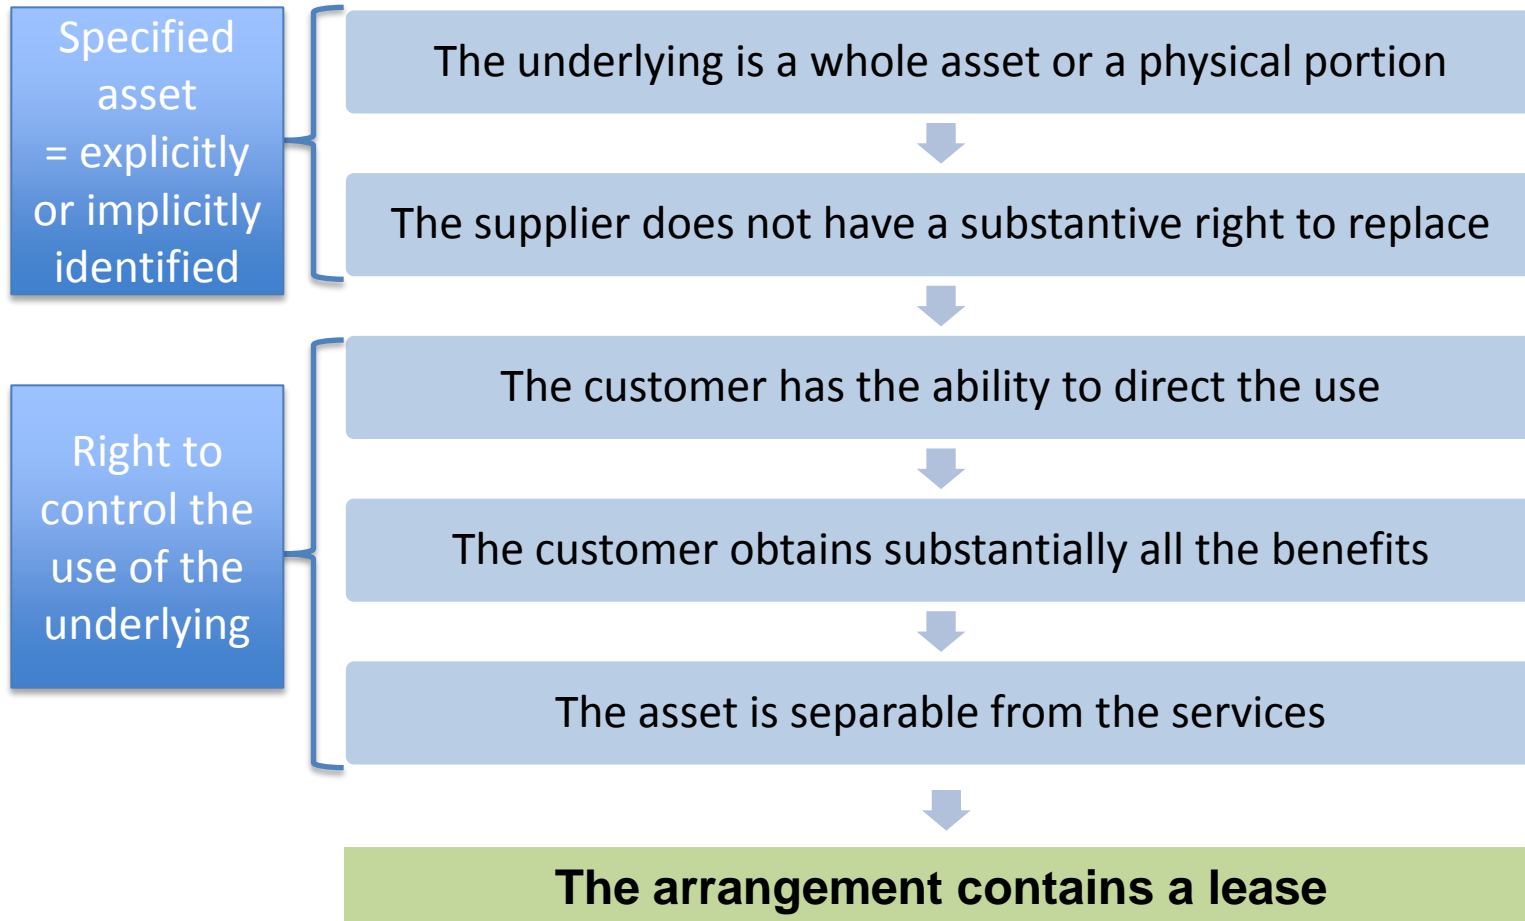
Specified asset = explicitly or implicitly identified

The underlying is a whole asset or a physical portion

The supplier does not have a substantive right to replace

Right to control the use of the underlying

The customer has the ability to direct the use

The customer obtains substantially all the benefits

The asset is separable from the services

The arrangement contains a lease